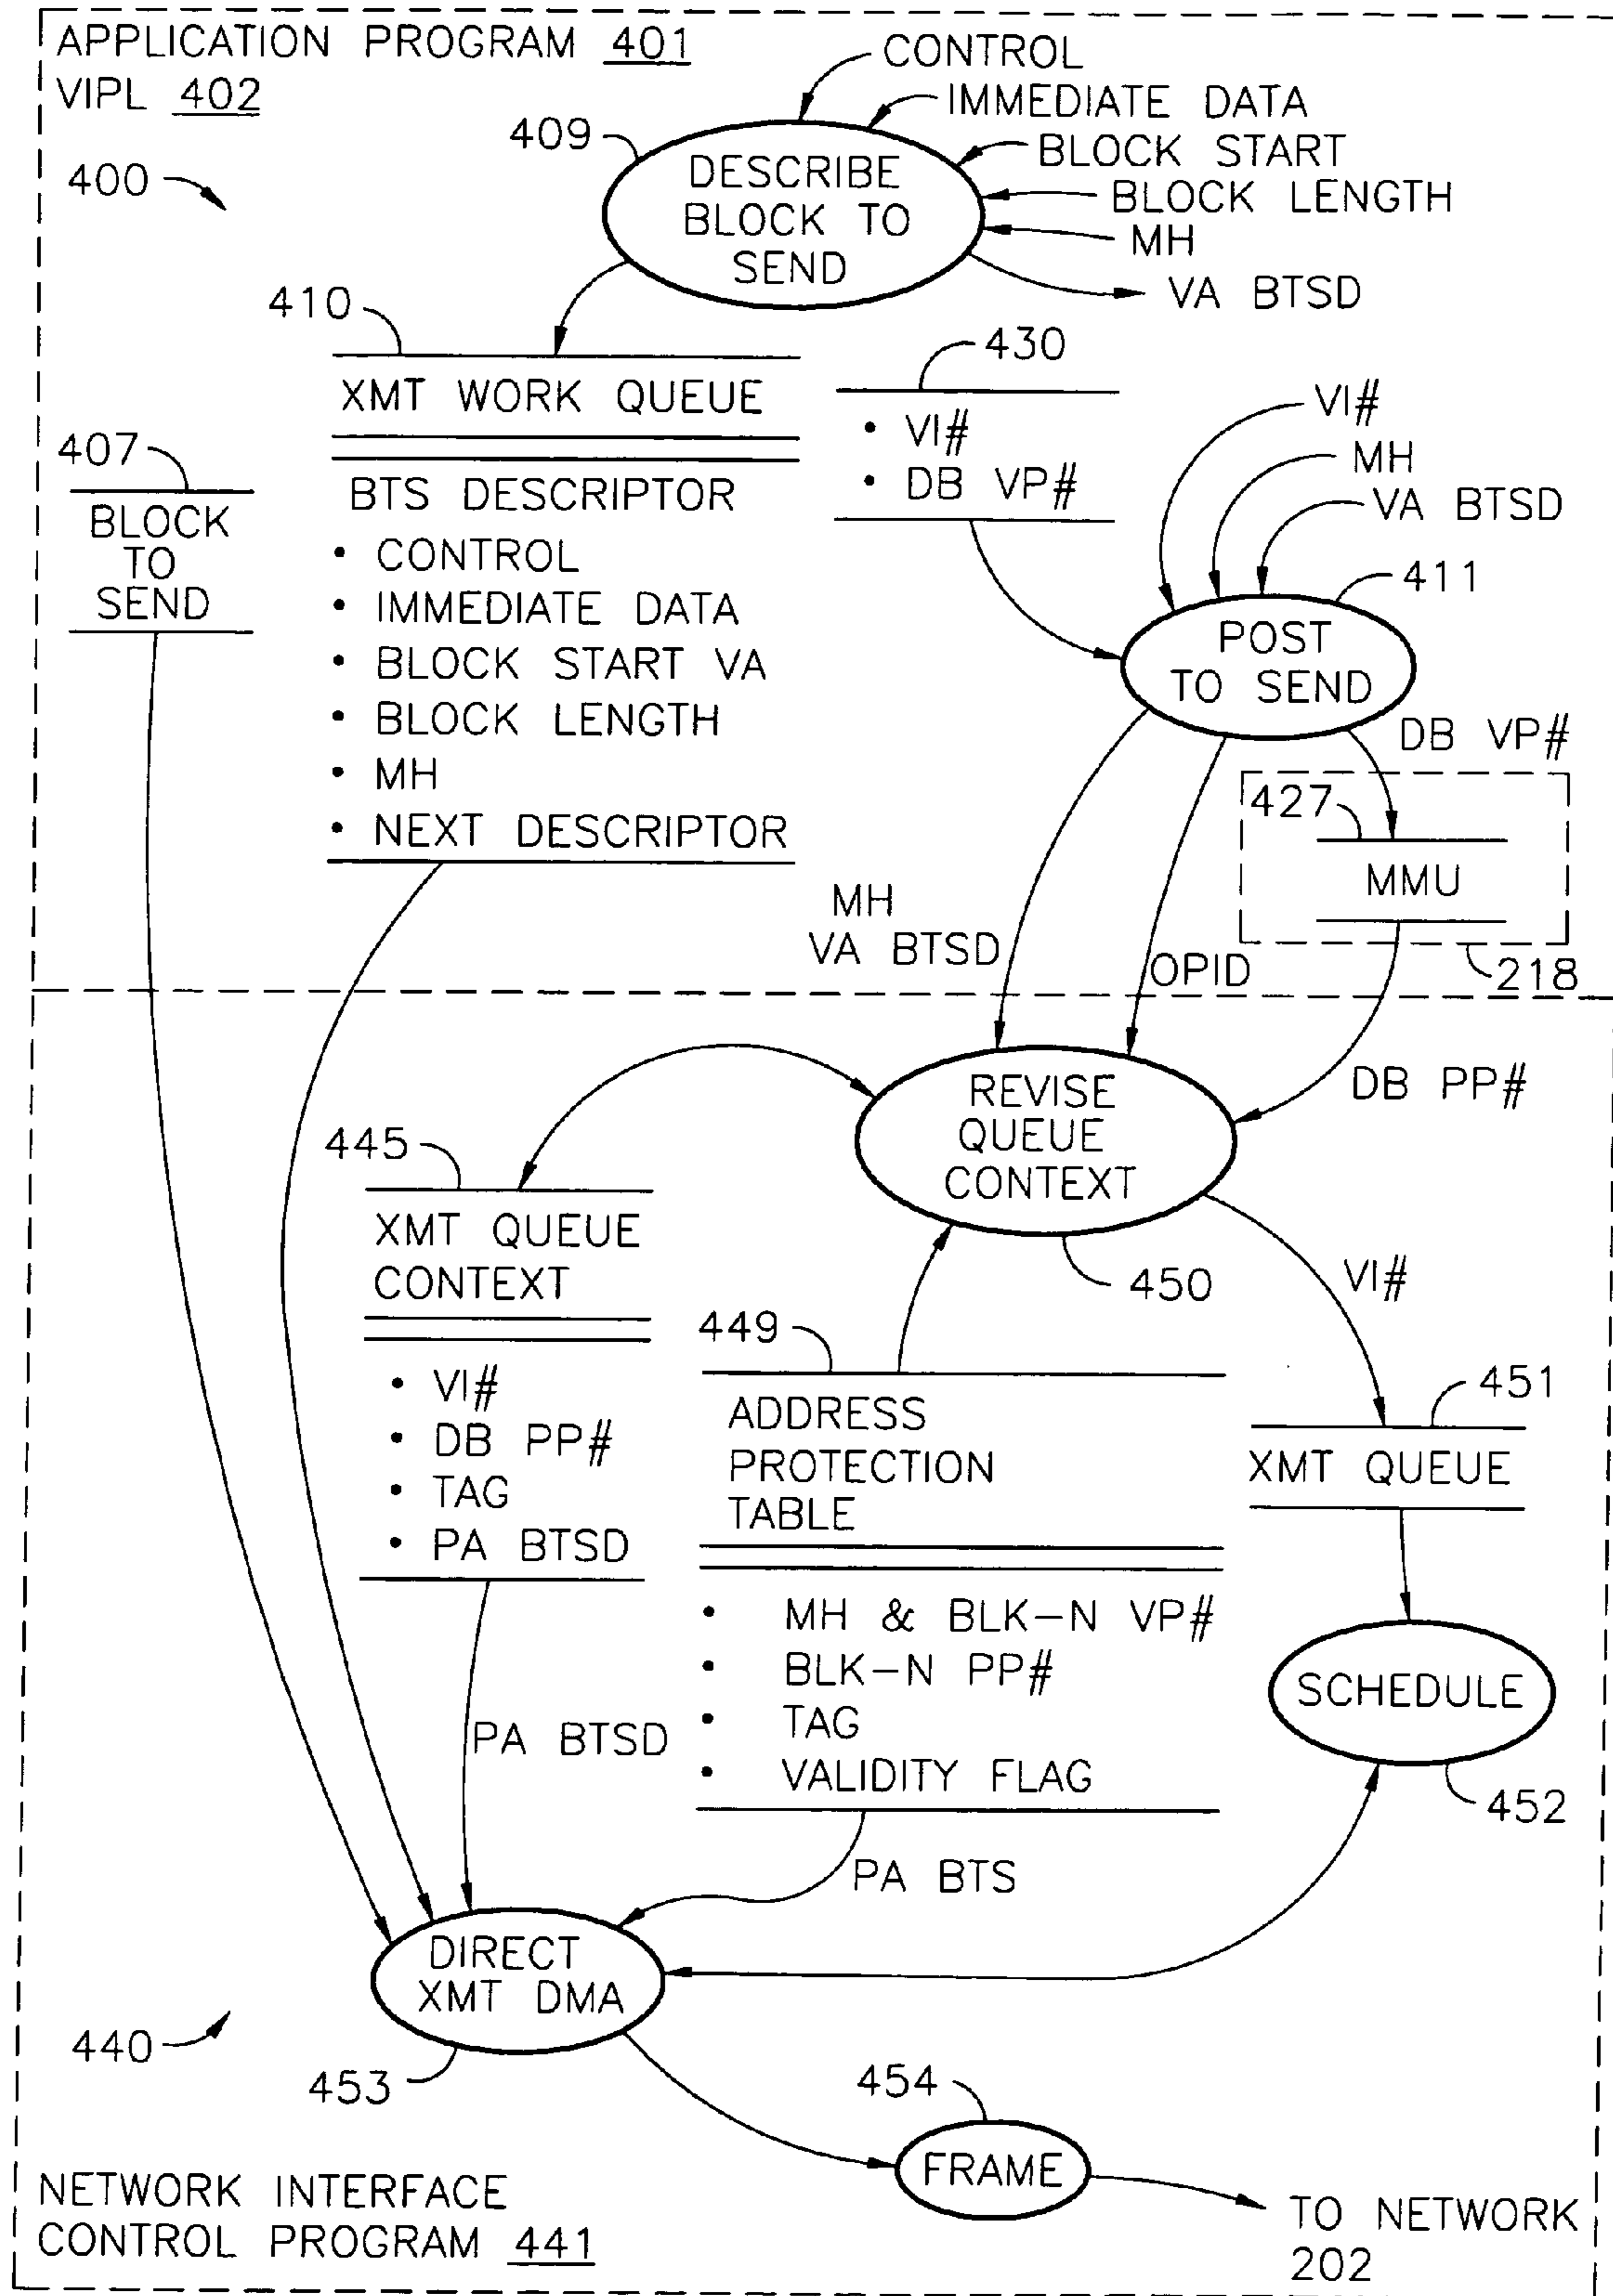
APPLICATION PROGRAM 401
VIPL 402

400

CONTROL
IMMEDIATE DATA
BLOCK START
BLOCK LENGTH
MH
VA BTSD

409
DESCRIBE BLOCK TO SEND

410
XMT WORK QUEUE
BTS DESCRIPTOR
• CONTROL
• IMMEDIATE DATA
• BLOCK START VA
• BLOCK LENGTH
• MH
• NEXT DESCRIPTOR

407
BLOCK TO SEND

430
• VI#
• DB VP#

VI#
MH
VA BTSD
411
POST TO SEND

DB VP#
427
MMU
218

MH
VA BTSD
OPID

DB PP#

REVISE QUEUE CONTEXT
450

445
XMT QUEUE CONTEXT
• VI#
• DB PP#
• TAG
• PA BTSD

449
ADDRESS PROTECTION TABLE
• MH & BLK-N VP#
• BLK-N PP#
• TAG
• VALIDITY FLAG

VI#
451
XMT QUEUE

SCHEDULE
452

PA BTSD
PA BTS

DIRECT XMT DMA
453
440

454
FRAME

TO NETWORK 202

NETWORK INTERFACE CONTROL PROGRAM 441